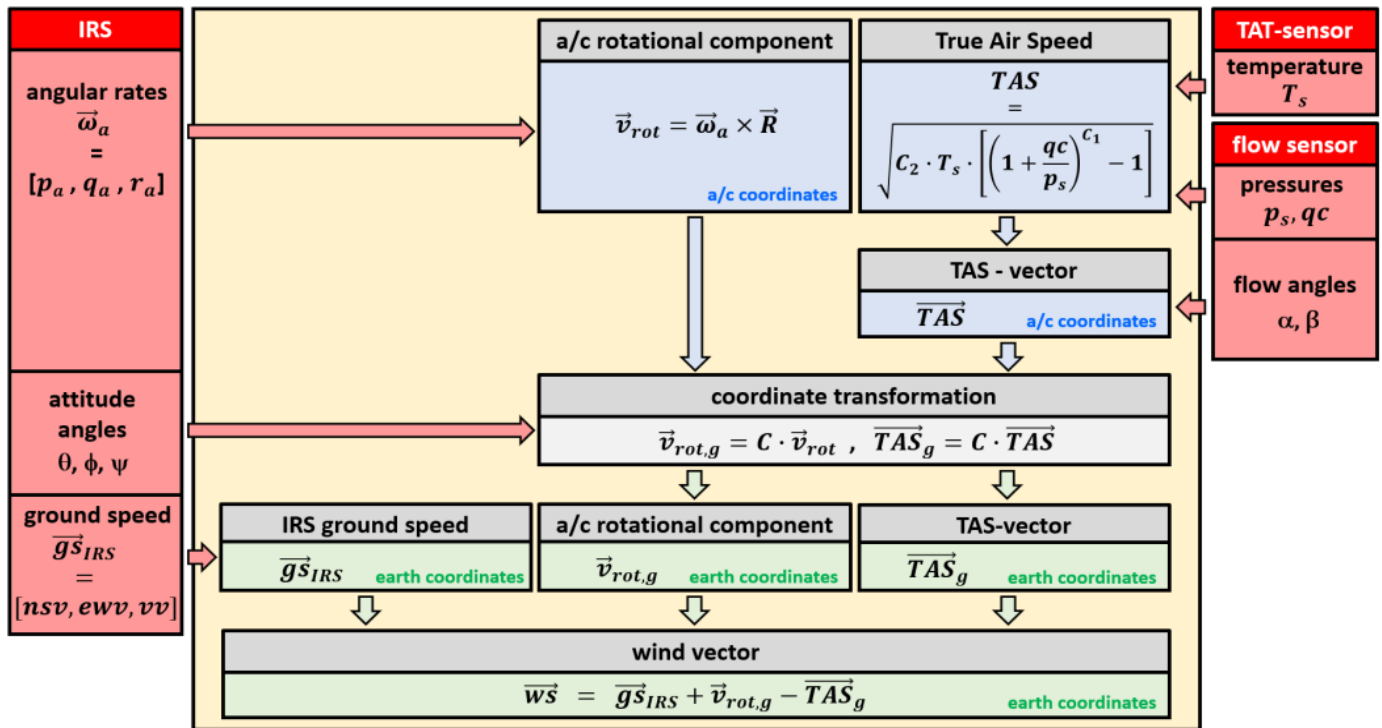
IRS

angular rates
$\overrightarrow{\omega}_a$
=
$[p_a , q_a , r_a]$

attitude angles
θ, ϕ, ψ

ground speed
$\overrightarrow{gs}_{IRS}$
=
$[nsv, ewv, vv]$

a/c rotational component

$\vec{v}_{rot} = \overrightarrow{\omega}_a \times \overrightarrow{R}$

a/c coordinates

True Air Speed

$TAS = \sqrt{C_2 \cdot T_s \cdot \left[\left(1+\frac{qc}{p_s}\right)^{C_1} - 1\right]}$

TAT-sensor

temperature
$T_s$

flow sensor

pressures
$p_s, qc$

flow angles
α, β

TAS - vector

$\overrightarrow{TAS}$

a/c coordinates

coordinate transformation

$\vec{v}_{rot,g} = C \cdot \vec{v}_{rot}$ , $\overrightarrow{TAS}_g = C \cdot \overrightarrow{TAS}$

IRS ground speed

$\overrightarrow{gs}_{IRS}$ earth coordinates

a/c rotational component

$\vec{v}_{rot,g}$ earth coordinates

TAS-vector

$\overrightarrow{TAS}_g$ earth coordinates

wind vector

$\overrightarrow{ws} = \overrightarrow{gs}_{IRS} + \vec{v}_{rot,g} - \overrightarrow{TAS}_g$

earth coordinates